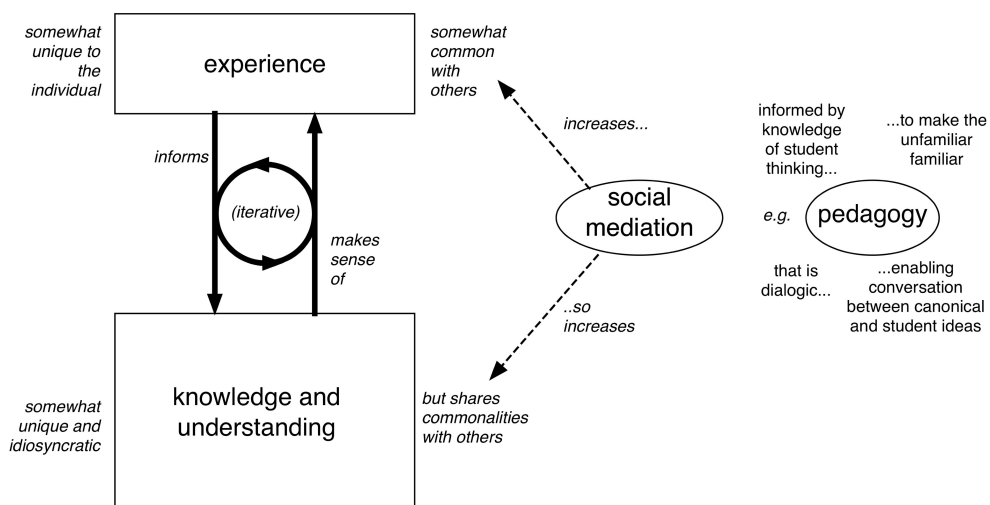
somewhat unique to the individual

experience

somewhat common with others

informs

(iterative)

makes sense of

increases...

social mediation

..so increases

informed by knowledge of student thinking...

...to make the unfamiliar familiar

e.g.

pedagogy

that is dialogic...

...enabling conversation between canonical and student ideas

somewhat unique and idiosyncratic

knowledge and understanding

but shares commonalities with others